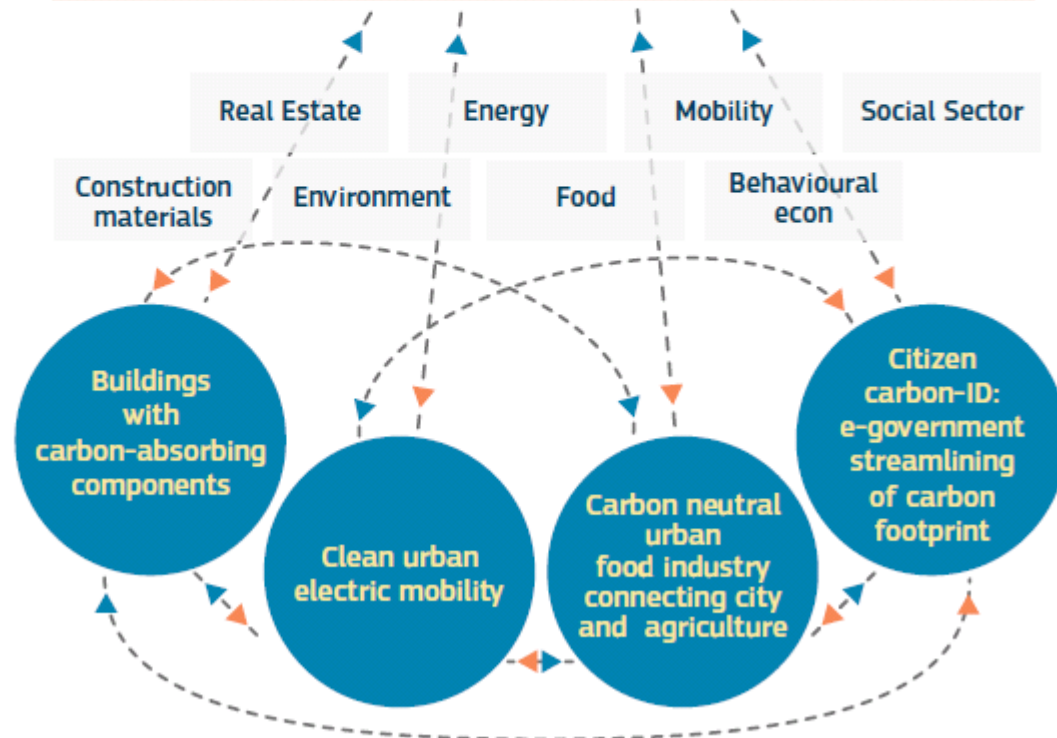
Real Estate

Energy

Mobility

Social Sector

Construction materials

Environment

Food

Behavioural econ

Buildings with carbon-absorbing components

Clean urban electric mobility

Carbon neutral urban food industry connecting city and agriculture

Citizen carbon-ID: e-government streamlining of carbon footprint